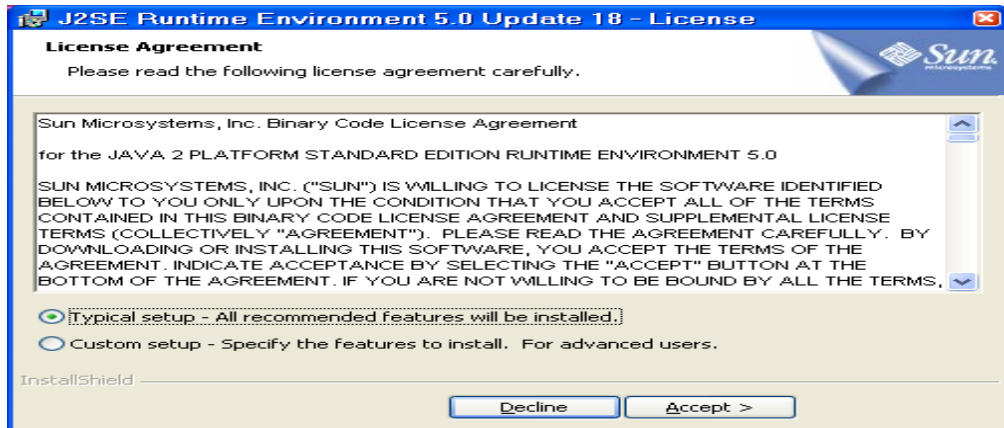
J2SE Runtime Environment 5.0 Update 18 - License

License Agreement

Please read the following license agreement carefully.

Sun microsystems

Sun Microsystems, Inc. Binary Code License Agreement

for the JAVA 2 PLATFORM STANDARD EDITION RUNTIME ENVIRONMENT 5.0

SUN MICROSYSTEMS, INC. ("SUN") IS WILLING TO LICENSE THE SOFTWARE IDENTIFIED BELOW TO YOU ONLY UPON THE CONDITION THAT YOU ACCEPT ALL OF THE TERMS CONTAINED IN THIS BINARY CODE LICENSE AGREEMENT AND SUPPLEMENTAL LICENSE TERMS (COLLECTIVELY "AGREEMENT"). PLEASE READ THE AGREEMENT CAREFULLY. BY DOWNLOADING OR INSTALLING THIS SOFTWARE, YOU ACCEPT THE TERMS OF THE AGREEMENT. INDICATE ACCEPTANCE BY SELECTING THE "ACCEPT" BUTTON AT THE BOTTOM OF THE AGREEMENT. IF YOU ARE NOT WILLING TO BE BOUND BY ALL THE TERMS,

Typical setup - All recommended features will be installed.

Custom setup - Specify the features to install. For advanced users.

InstallShield

Decline

Accept >